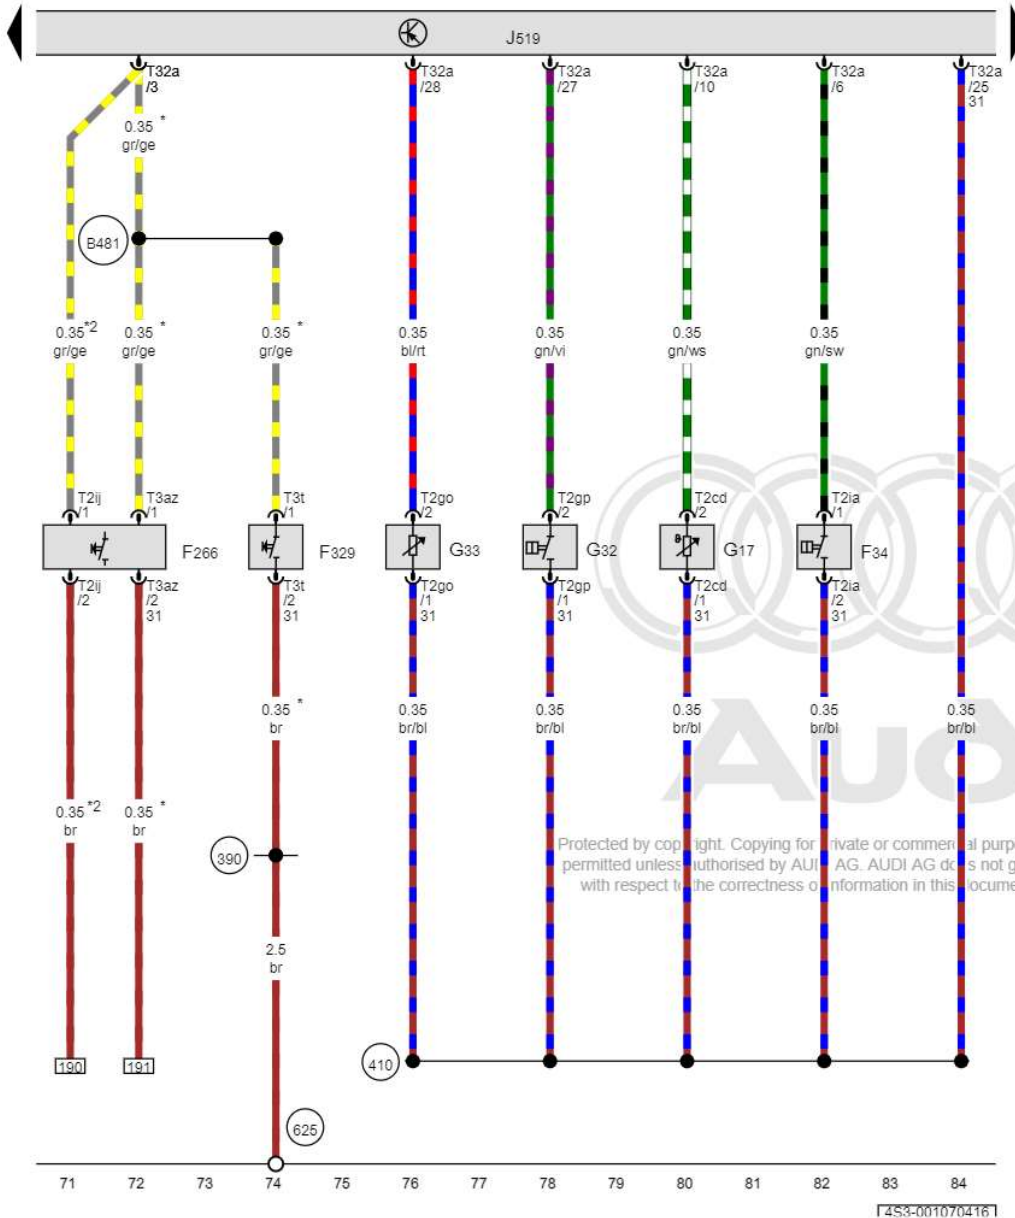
J519

T32a /3
0.35 * gr/ge
B481
0.35 *2 gr/ge
0.35 * gr/ge
0.35 * gr/ge
T2ij /1
T3az /1
T3t /1
F266
F329
T2ij /2
T3az /2 31
T3t /2 31
0.35 * br
0.35 *2 br
0.35 * br
390
2.5 br
190
191
625

T32a /28
0.35 bl/rt
T2go /2
G33
T2go /1 31
0.35 br/bl

T32a /27
0.35 gn/vi
T2gp /2
G32
T2gp /1 31
0.35 br/bl

T32a /10
0.35 gn/ws
T2cd /2
G17
T2cd /1 31
0.35 br/bl

T32a /6
0.35 gn/sw
T2ia /1
F34
T2ia /2 31
0.35 br/bl

T32a /25 31
0.35 br/bl

410

Protected by cop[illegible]ight. Copying for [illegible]rivate or commer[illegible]al purp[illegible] permitted unless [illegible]uthorised by AU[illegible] AG. AUDI AG d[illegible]s not g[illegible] with respect t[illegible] the correctness o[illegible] information in this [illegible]ocume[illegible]

71 72 73 74 75 76 77 78 79 80 81 82 83 84

4S3-001070416